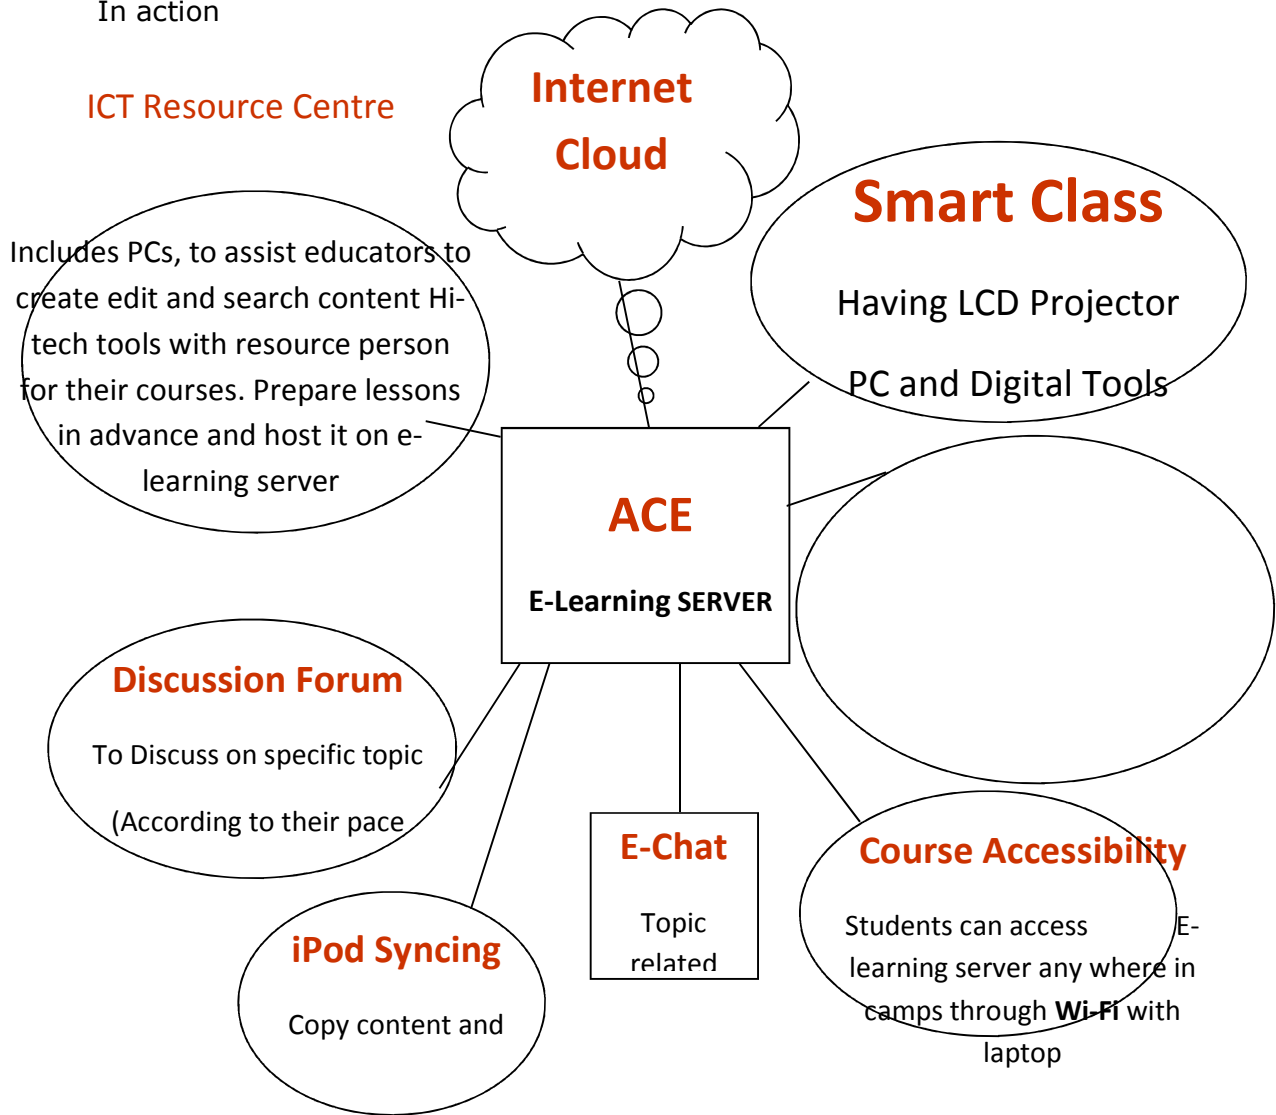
In action

ICT Resource Centre

Internet Cloud

Smart Class

Having LCD Projector

PC and Digital Tools

Includes PCs, to assist educators to create edit and search content Hi-tech tools with resource person for their courses. Prepare lessons in advance and host it on e-learning server

ACE

E-Learning SERVER

Discussion Forum

To Discuss on specific topic

(According to their pace

E-Chat

Topic related

Course Accessibility

Students can access E-learning server any where in camps through **Wi-Fi** with laptop

iPod Syncing

Copy content and